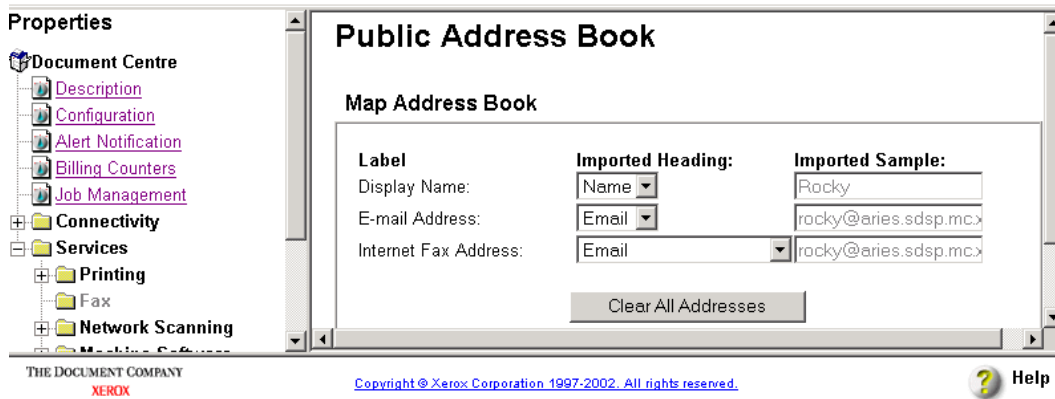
Properties

Document Centre
Description
Configuration
Alert Notification
Billing Counters
Job Management
Connectivity
Services
Printing
Fax
Network Scanning
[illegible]

Public Address Book

Map Address Book

| Label | Imported Heading: | Imported Sample: |
|---|---|---|
| Display Name: | Name | Rocky |
| E-mail Address: | Email | rocky@aries.sdsp.mc.x |
| Internet Fax Address: | Email | rocky@aries.sdsp.mc.x |

Clear All Addresses

THE DOCUMENT COMPANY
XEROX

Copyright © Xerox Corporation 1997-2002. All rights reserved.

Help